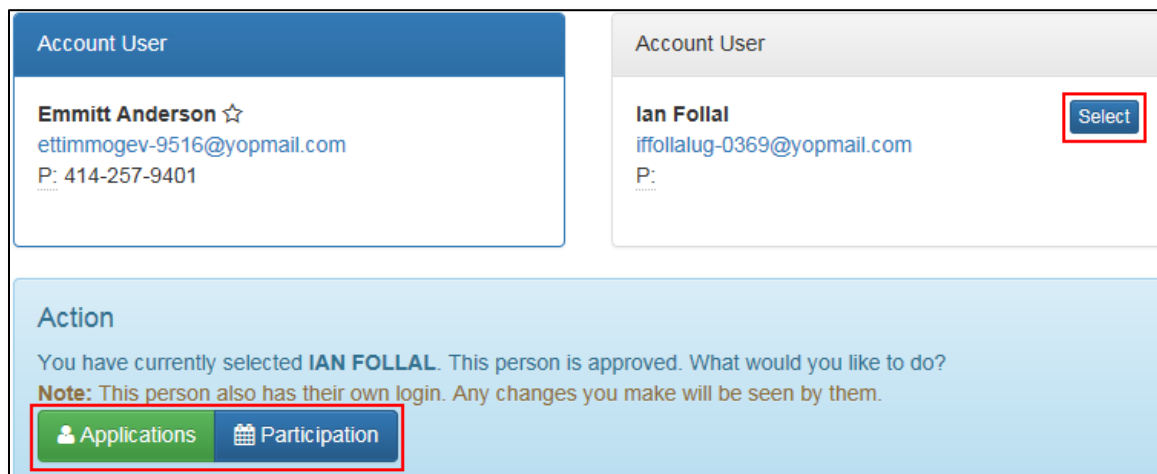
Account User

Emmitt Anderson ☆
ettimmogev-9516@yopmail.com
P: 414-257-9401

Account User

Ian Follal
iffollalug-0369@yopmail.com
P:

Select

Action

You have currently selected **IAN FOLLAL**. This person is approved. What would you like to do?
**Note:** This person also has their own login. Any changes you make will be seen by them.

Applications Participation